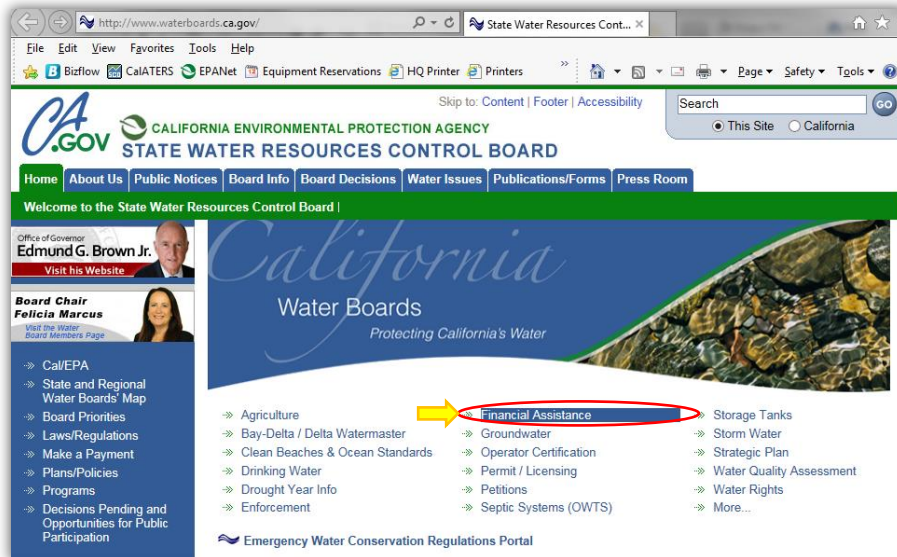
http://www.waterboards.ca.gov/
State Water Resources Cont... ×
File Edit View Favorites Tools Help
Bizflow CalATERS EPANet Equipment Reservations HQ Printer Printers
Page ▾ Safety ▾ Tools ▾

CA.GOV
Skip to: Content | Footer | Accessibility
CALIFORNIA ENVIRONMENTAL PROTECTION AGENCY
STATE WATER RESOURCES CONTROL BOARD
Search GO
This Site California

Home | About Us | Public Notices | Board Info | Board Decisions | Water Issues | Publications/Forms | Press Room

Welcome to the State Water Resources Control Board |

Office of Governor
Edmund G. Brown Jr.
Visit his Website

Board Chair
Felicia Marcus
Visit the Water Board Members Page

Cal/EPA
State and Regional Water Boards' Map
Board Priorities
Laws/Regulations
Make a Payment
Plans/Policies
Programs
Decisions Pending and Opportunities for Public Participation

California
Water Boards
Protecting California's Water

Agriculture
Bay-Delta / Delta Watermaster
Clean Beaches & Ocean Standards
Drinking Water
Drought Year Info
Enforcement

Financial Assistance
Groundwater
Operator Certification
Permit / Licensing
Petitions
Septic Systems (OWTS)

Storage Tanks
Storm Water
Strategic Plan
Water Quality Assessment
Water Rights
More...

Emergency Water Conservation Regulations Portal